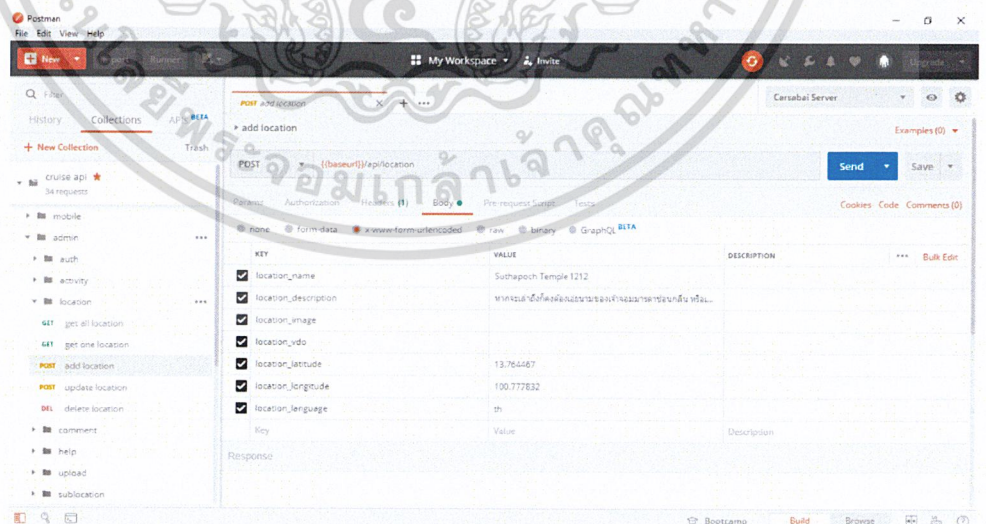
Postman
File Edit View Help
New Import Runner
My Workspace Invite
Upgrade
Filter
History Collections APIs BETA
New Collection Trash
cruise api
34 requests
mobile
admin
auth
activity
location
GET get all location
GET get one location
POST add location
POST update location
DEL delete location
comment
help
upload
sublocation
POST add location
add location
Carsabai Server
Examples (0)
POST {{baseurl}}/api/location
Send Save
Params Authorization Headers (1) Body Pre-request Script Tests
Cookies Code Comments (0)
none form-data x-www-form-urlencoded raw binary GraphQL BETA

| KEY | VALUE | DESCRIPTION |
|---|---|---|
| location_name | Suthapoch Temple 1212 | |
| location_description | หากจะเล่าถึงก็คงต้องย้อนตามของเจ้าจอมมารดาซ่อนกลิ่น หรือ... | |
| location_image | | |
| location_vdo | | |
| location_latitude | 13.764467 | |
| location_longitude | 100.777832 | |
| location_language | th | |
| Key | Value | Description |

Bulk Edit
Response
Bootcamp Build Browse